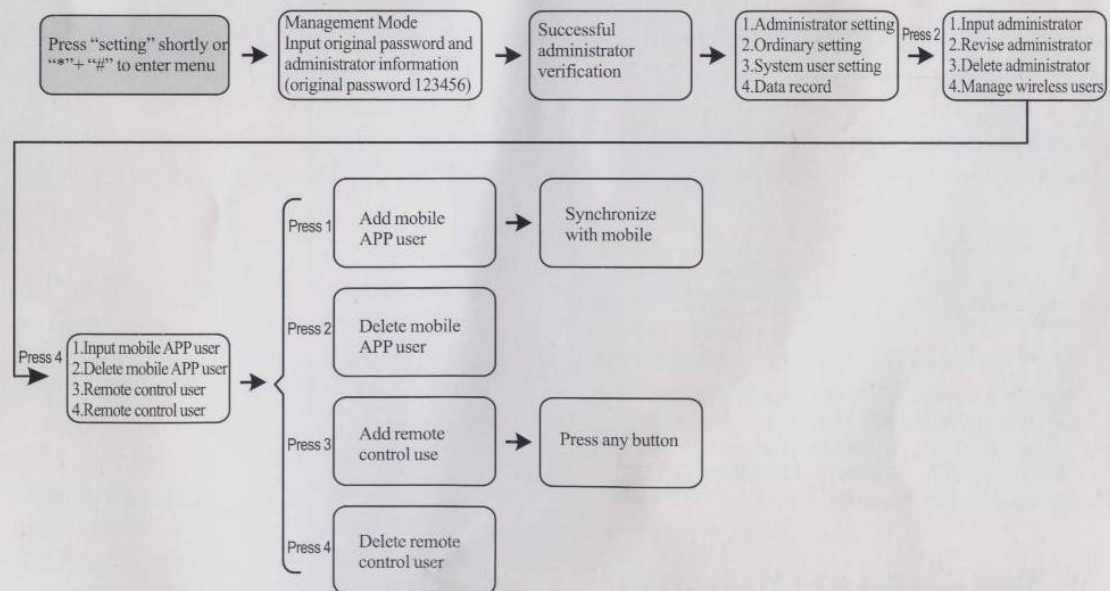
Press “setting” shortly or “*”+ “#” to enter menu

Management Mode
Input original password and administrator information (original password 123456)

Successful administrator verification

1.Administrator setting
2.Ordinary setting
3.System user setting
4.Data record

Press 2

1.Input administrator
2.Revise administrator
3.Delete administrator
4.Manage wireless users

Press 4

1.Input mobile APP user
2.Delete mobile APP user
3.Remote control user
4.Remote control user

Press 1

Add mobile APP user

Synchronize with mobile

Press 2

Delete mobile APP user

Press 3

Add remote control use

Press any button

Press 4

Delete remote control user